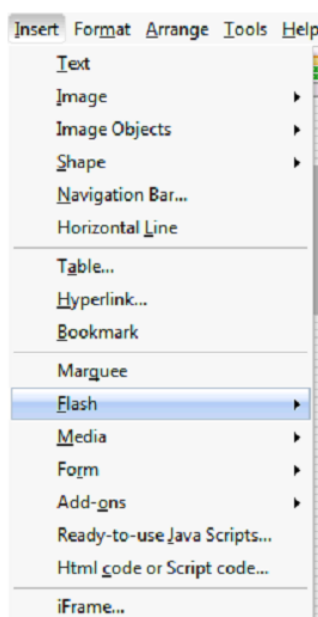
Insert Format Arrange Tools Help

Text
Image
Image Objects
Shape
Navigation Bar...
Horizontal Line
Table...
Hyperlink...
Bookmark
Marquee
Flash
Media
Form
Add-ons
Ready-to-use Java Scripts...
Html code or Script code...
iFrame...